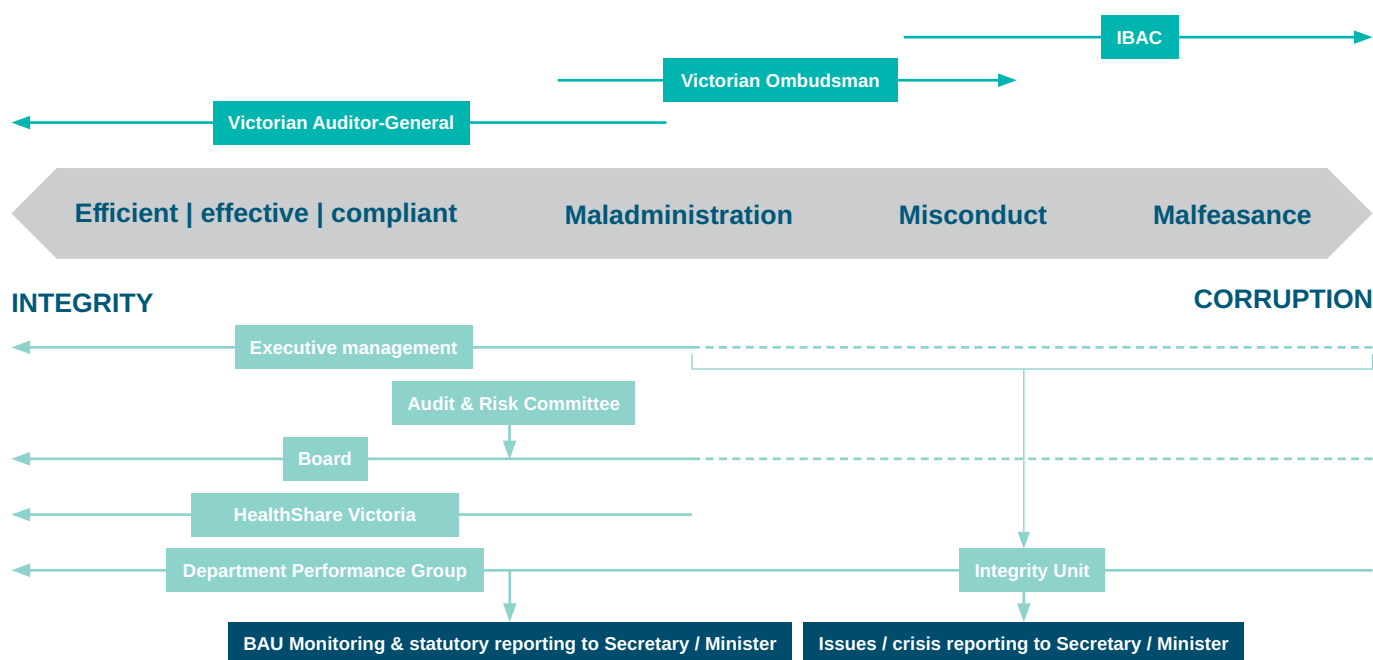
IBAC

Victorian Ombudsman

Victorian Auditor-General

Efficient | effective | compliant

Maladministration

Misconduct

Malfeasance

INTEGRITY

CORRUPTION

Executive management

Audit & Risk Committee

Board

HealthShare Victoria

Department Performance Group

Integrity Unit

BAU Monitoring & statutory reporting to Secretary / Minister

Issues / crisis reporting to Secretary / Minister